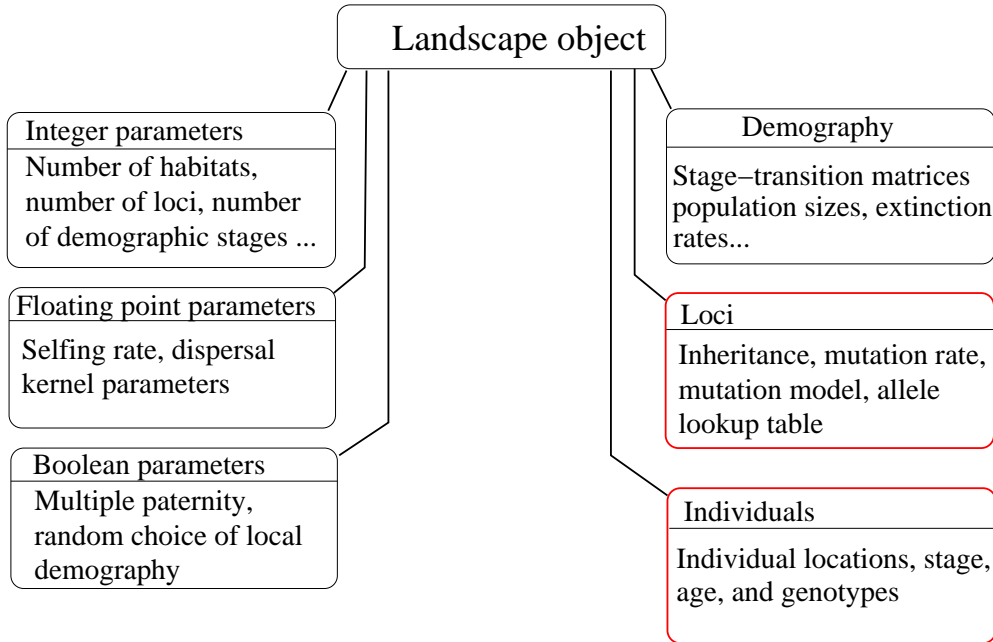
Landscape object

Integer parameters

Number of habitats, number of loci, number of demographic stages ...

Floating point parameters

Selfing rate, dispersal kernel parameters

Boolean parameters

Multiple paternity, random choice of local demography

Demography

Stage−transition matrices population sizes, extinction rates...

Loci

Inheritance, mutation rate, mutation model, allele lookup table

Individuals

Individual locations, stage, age, and genotypes